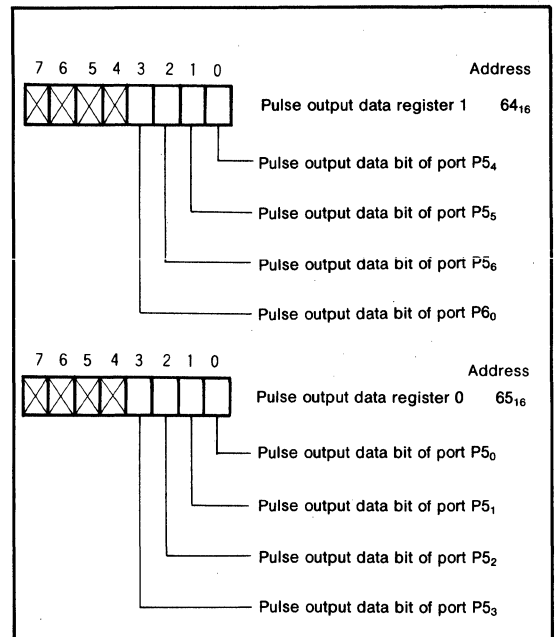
7 6 5 4 3 2 1 0

Address

Pulse output data register 1 $64_{16}$

Pulse output data bit of port $P5_4$

Pulse output data bit of port $P5_5$

Pulse output data bit of port $P5_6$

Pulse output data bit of port $P6_0$

7 6 5 4 3 2 1 0

Address

Pulse output data register 0 $65_{16}$

Pulse output data bit of port $P5_0$

Pulse output data bit of port $P5_1$

Pulse output data bit of port $P5_2$

Pulse output data bit of port $P5_3$